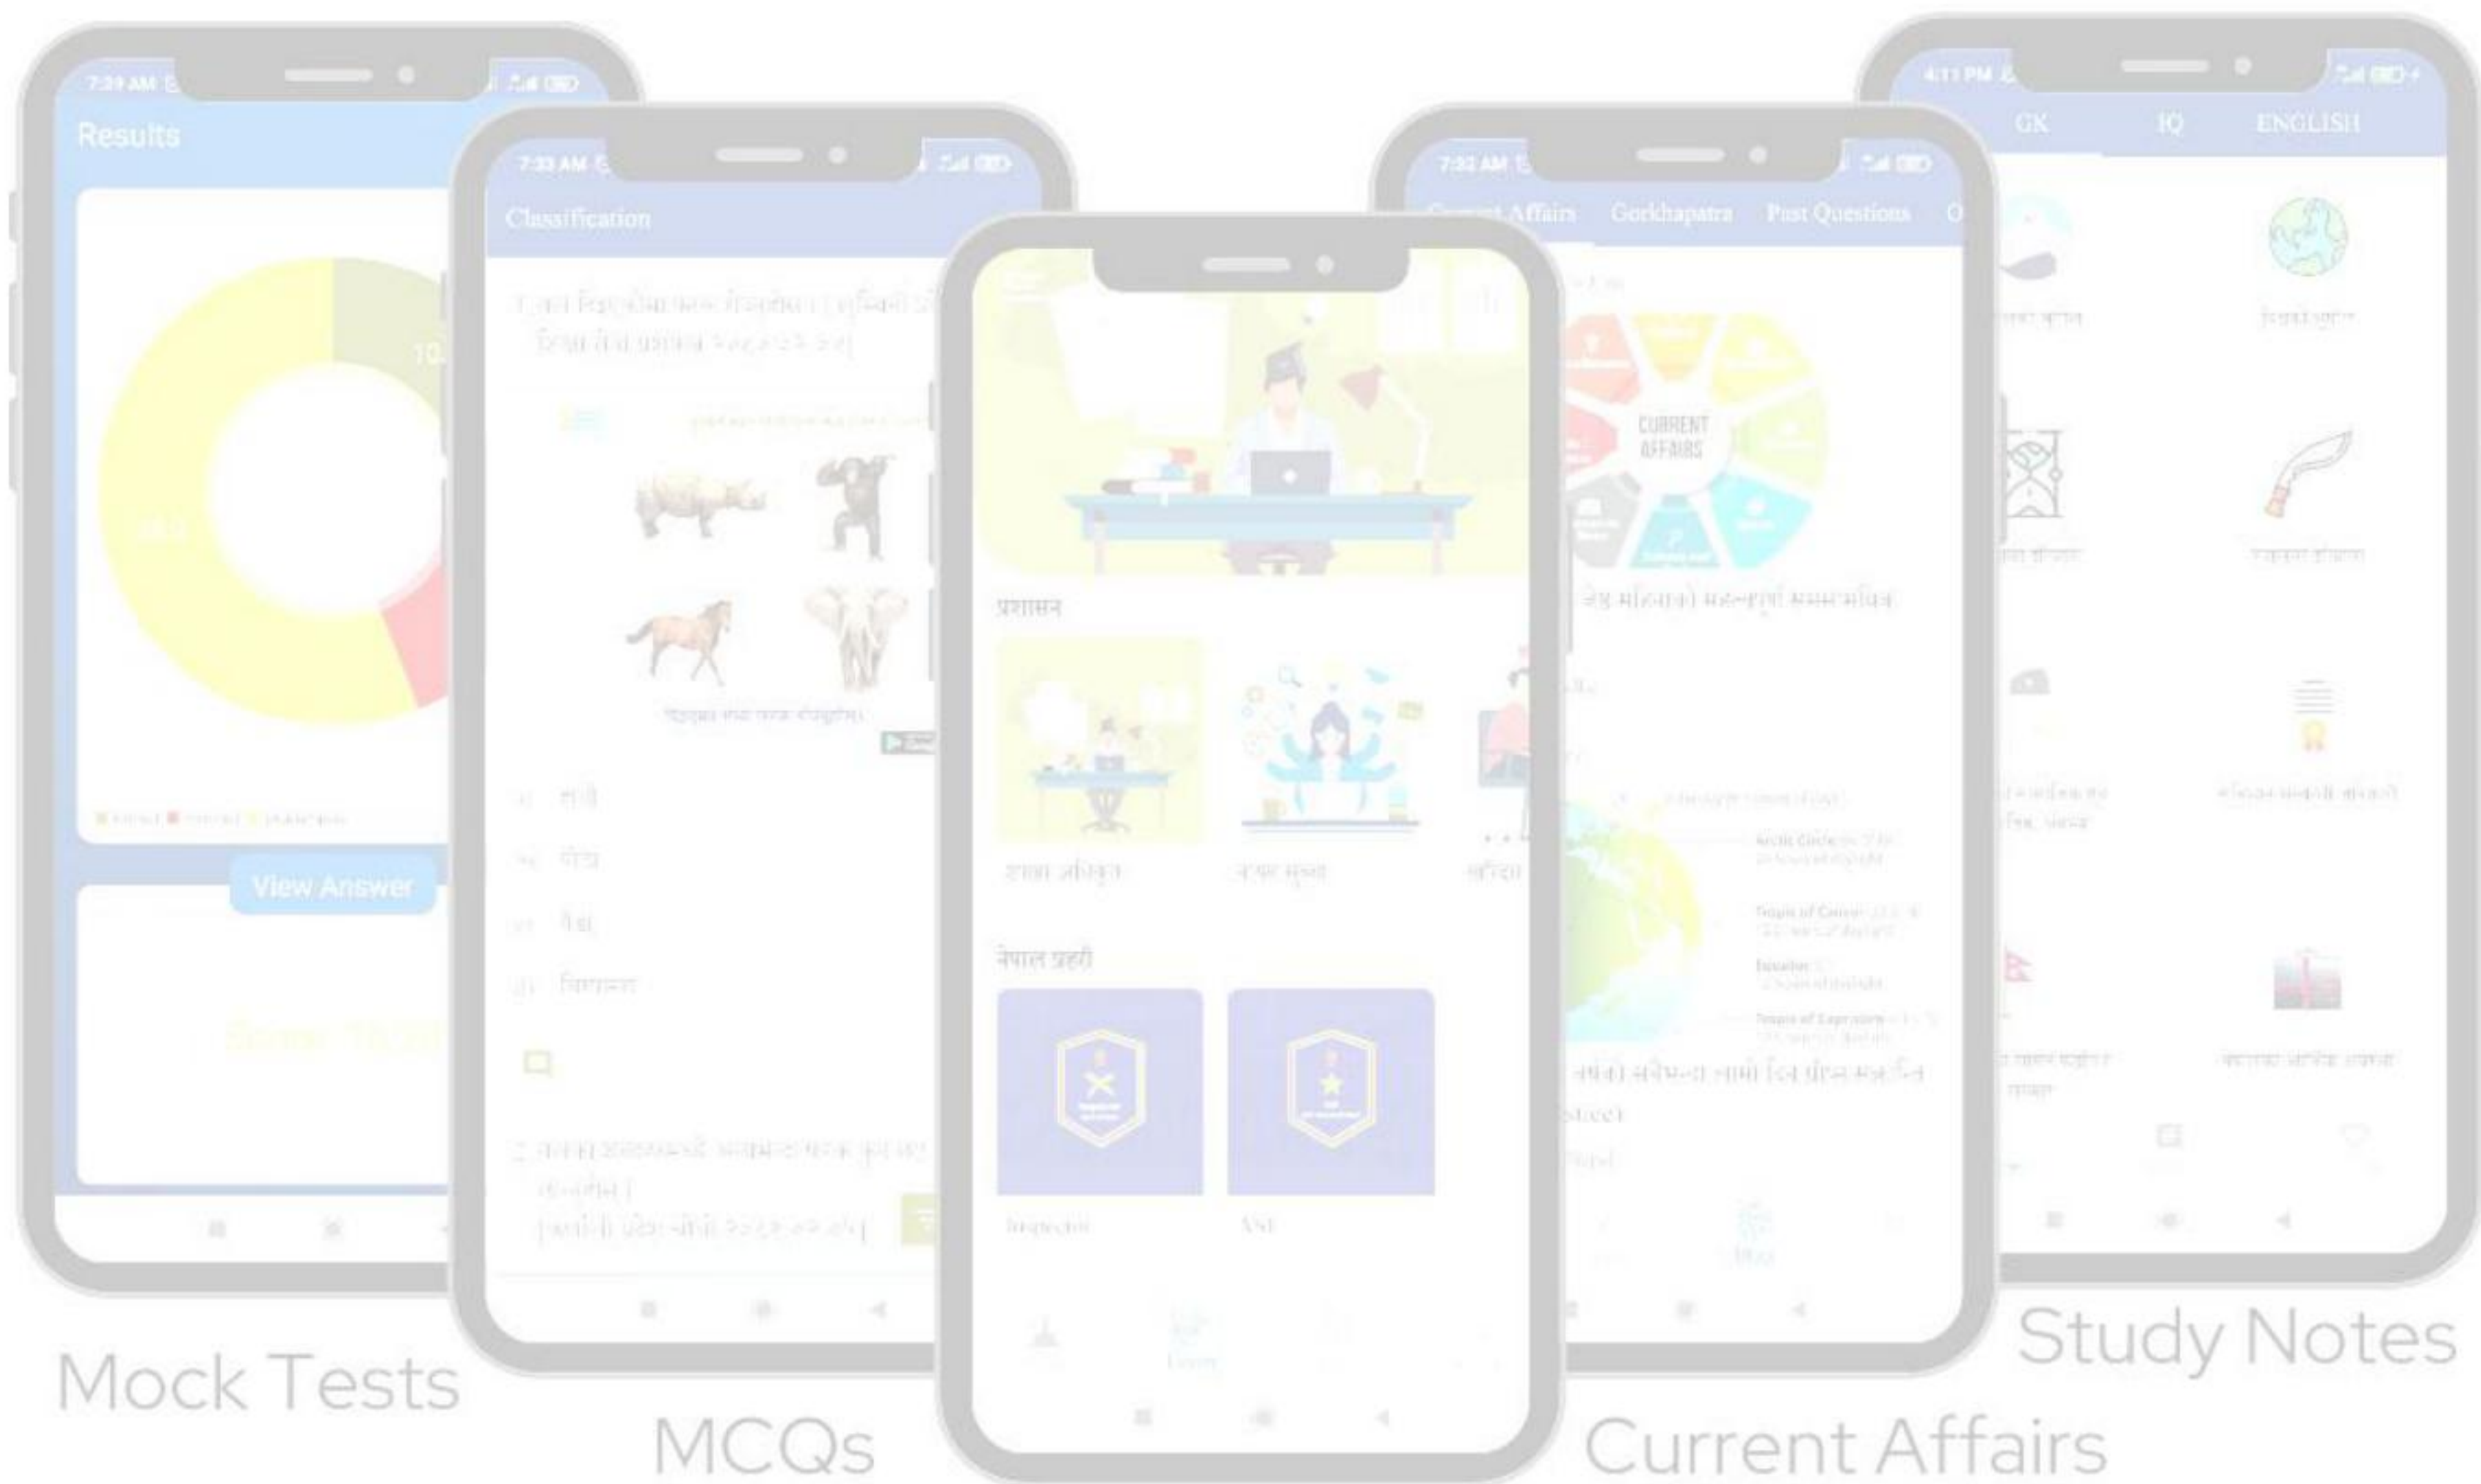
7:39 AM

Results

View Answer

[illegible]

Mock Tests

7:33 AM

Classification

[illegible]

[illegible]

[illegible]

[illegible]

MCQs

प्रशासन

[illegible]

नेपाल प्रहरी

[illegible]

7:32 AM

Current Affairs Gorkhapatra Past Questions

CURRENT AFFAIRS

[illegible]

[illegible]

Current Affairs

4:11 PM

GK IQ ENGLISH

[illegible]

Study Notes